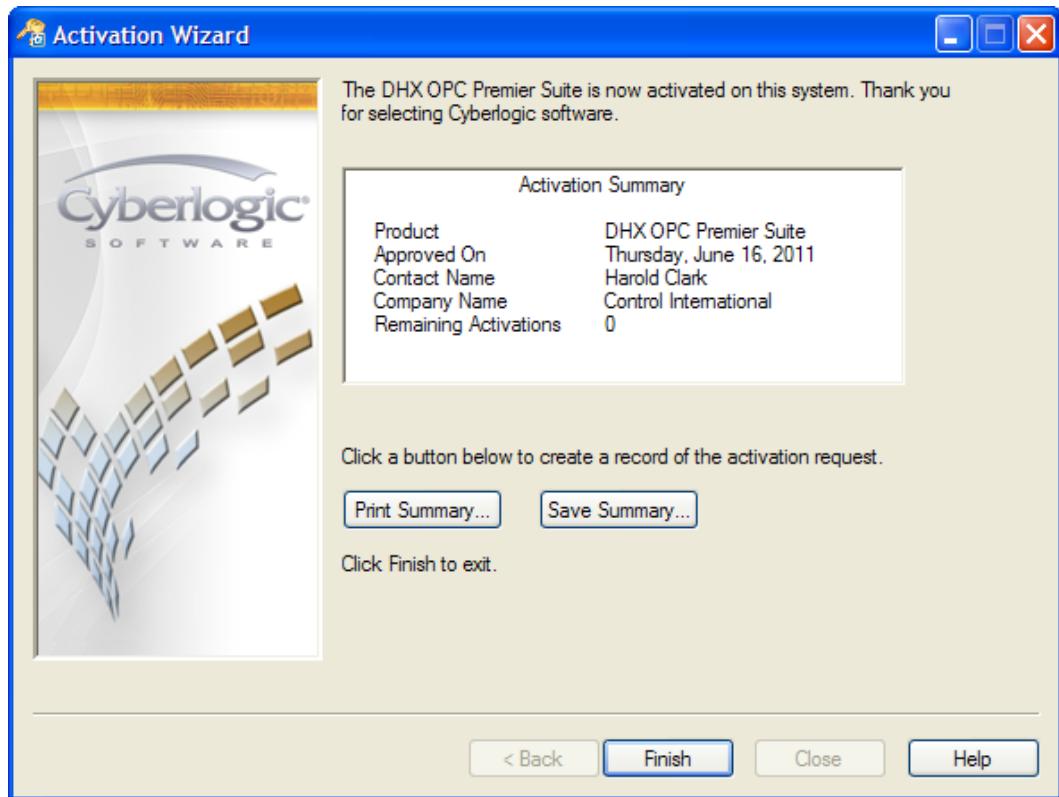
Activation Wizard

Cyberlogic®
SOFTWARE

The DHX OPC Premier Suite is now activated on this system. Thank you for selecting Cyberlogic software.

Activation Summary

| | |
|---|---|
| Product | DHX OPC Premier Suite |
| Approved On | Thursday, June 16, 2011 |
| Contact Name | Harold Clark |
| Company Name | Control International |
| Remaining Activations | 0 |

Click a button below to create a record of the activation request.

Print Summary... Save Summary...

Click Finish to exit.

< Back Finish Close Help